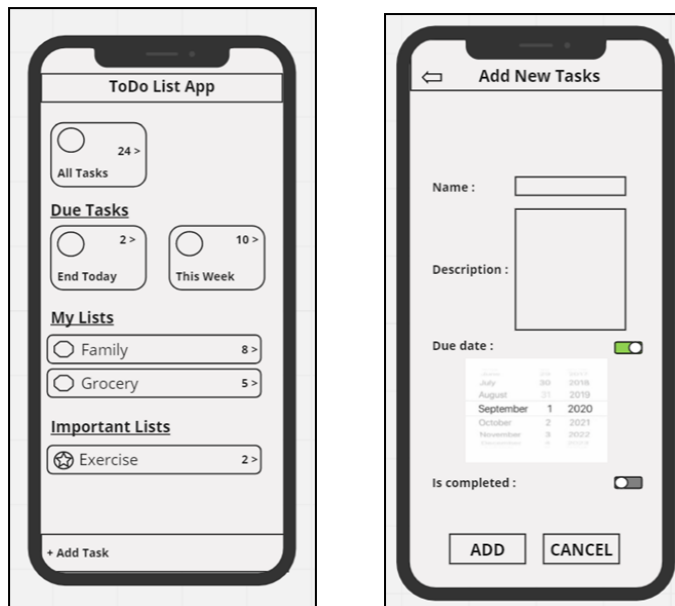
ToDo List App

24 >
All Tasks

Due Tasks

2 >
End Today

10 >
This Week

My Lists

Family 8 >

Grocery 5 >

Important Lists

Exercise 2 >

+ Add Task

Add New Tasks

Name :

Description :

Due date :

July 30 2018
August 31 2019
September 1 2020
October 2 2021
November 3 2022

Is completed :

ADD

CANCEL